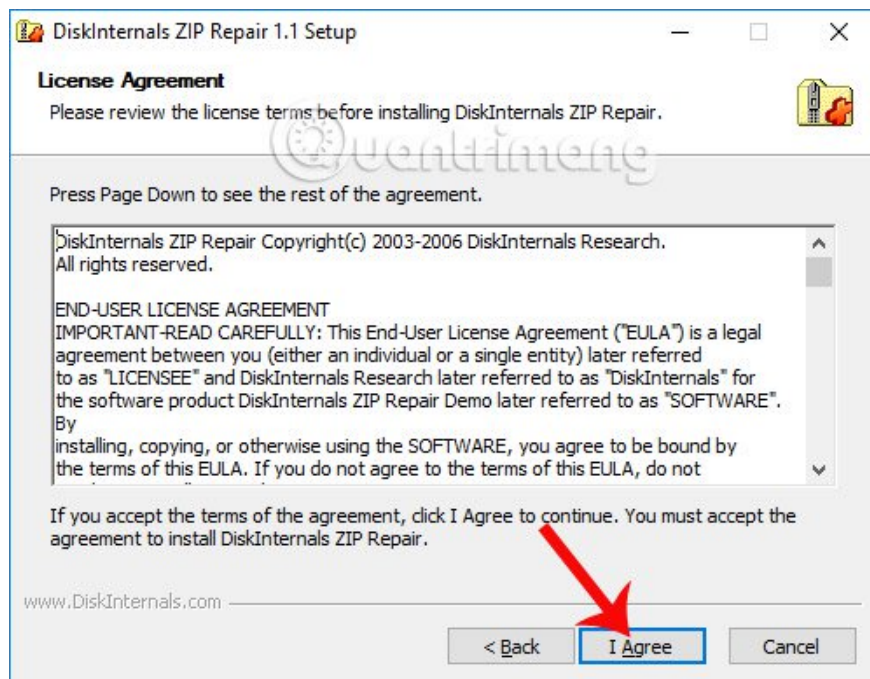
DiskInternals ZIP Repair 1.1 Setup

License Agreement
Please review the license terms before installing DiskInternals ZIP Repair.

Quantrimang

Press Page Down to see the rest of the agreement.

DiskInternals ZIP Repair Copyright(c) 2003-2006 DiskInternals Research.
All rights reserved.

END-USER LICENSE AGREEMENT
IMPORTANT-READ CAREFULLY: This End-User License Agreement ("EULA") is a legal agreement between you (either an individual or a single entity) later referred to as "LICENSEE" and DiskInternals Research later referred to as "DiskInternals" for the software product DiskInternals ZIP Repair Demo later referred to as "SOFTWARE". By
installing, copying, or otherwise using the SOFTWARE, you agree to be bound by the terms of this EULA. If you do not agree to the terms of this EULA, do not
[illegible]

If you accept the terms of the agreement, click I Agree to continue. You must accept the agreement to install DiskInternals ZIP Repair.

www.DiskInternals.com

< Back
I Agree
Cancel